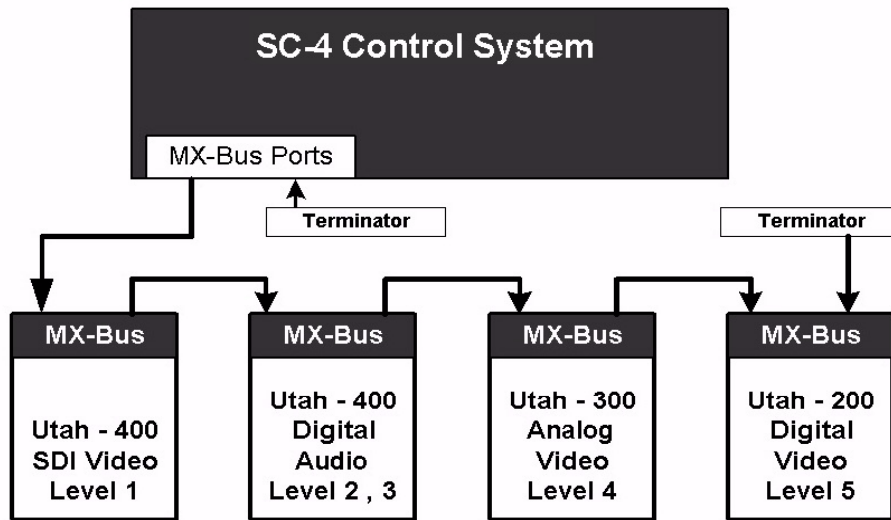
SC-4 Control System

MX-Bus Ports

Terminator

Terminator

MX-Bus

Utah - 400
SDI Video
Level 1

MX-Bus

Utah - 400
Digital
Audio
Level 2 , 3

MX-Bus

Utah - 300
Analog
Video
Level 4

MX-Bus

Utah - 200
Digital
Video
Level 5